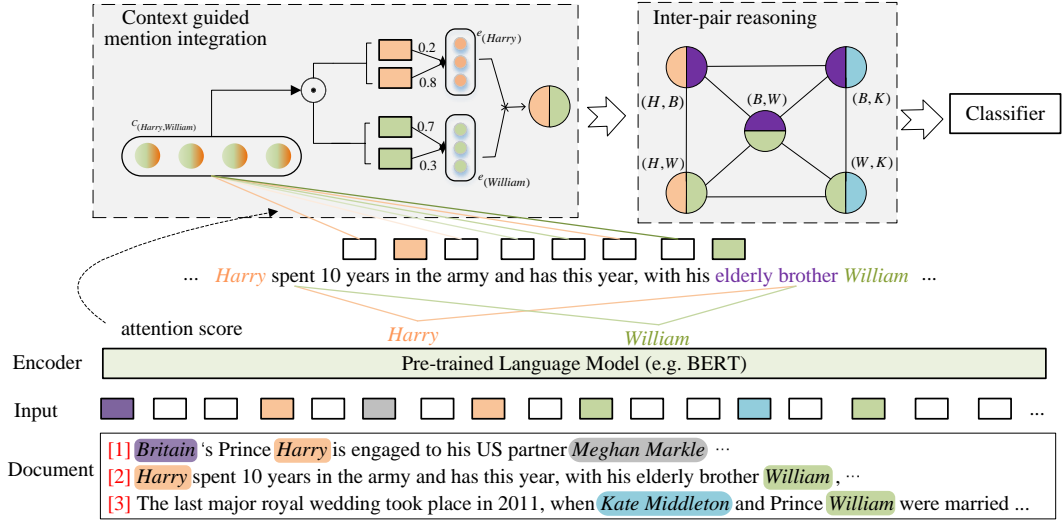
Context guided mention integration

$c_{(Harry,William)}$

0.2

0.8

$e_{(Harry)}$

0.7

0.3

$e_{(William)}$

Inter-pair reasoning

$(H,B)$

$(B,W)$

$(B,K)$

$(H,W)$

$(W,K)$

Classifier

... Harry spent 10 years in the army and has this year, with his elderly brother William ...

attention score

Harry

William

Encoder

Pre-trained Language Model (e.g. BERT)

Input

...

Document

[1] Britain 's Prince Harry is engaged to his US partner Meghan Markle ···

[2] Harry spent 10 years in the army and has this year, with his elderly brother William , ···

[3] The last major royal wedding took place in 2011, when Kate Middleton and Prince William were married ...